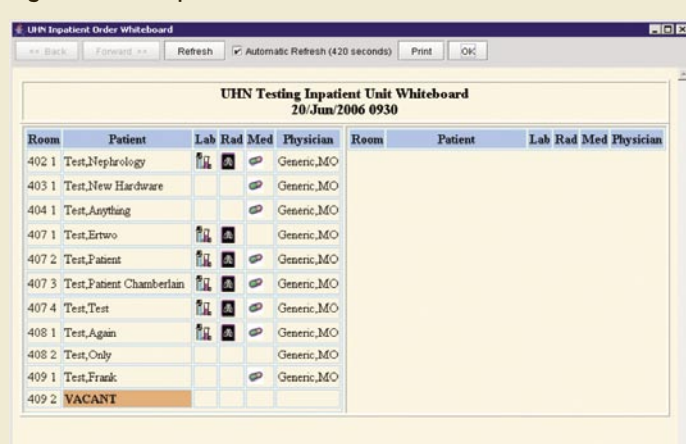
UHN Inpatient Order Whiteboard

<< Back | Forward >> | Refresh | Automatic Refresh (420 seconds) | Print | OK

UHN Testing Inpatient Unit Whiteboard
20/Jun/2006 0930

| Room | Patient | Lab | Rad | Med | Physician |
|---|---|---|---|---|---|
| 402 1 | Test,Nephrology | | | | Generic,MO |
| 403 1 | Test,New Hardware | | | | Generic,MO |
| 404 1 | Test,Anything | | | | Generic,MO |
| 407 1 | Test,Ertwo | | | | Generic,MO |
| 407 2 | Test,Patient | | | | Generic,MO |
| 407 3 | Test,Patient Chamberlain | | | | Generic,MO |
| 407 4 | Test,Test | | | | Generic,MO |
| 408 1 | Test,Again | | | | Generic,MO |
| 408 2 | Test,Only | | | | Generic,MO |
| 409 1 | Test,Frank | | | | Generic,MO |
| 409 2 | VACANT | | | | |

| Room | Patient | Lab | Rad | Med | Physician |
|---|---|---|---|---|---|